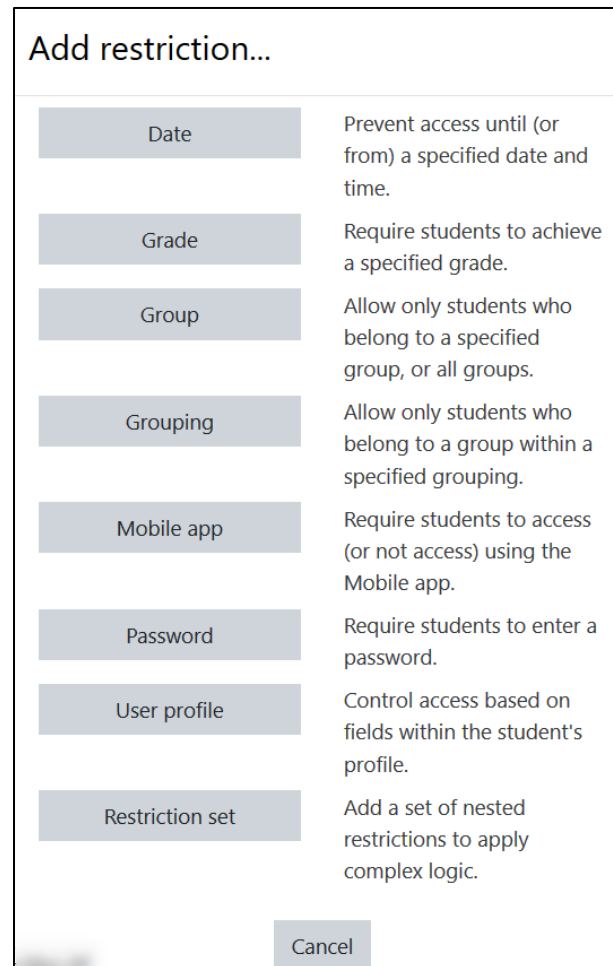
Add restriction...

Date
Prevent access until (or from) a specified date and time.

Grade
Require students to achieve a specified grade.

Group
Allow only students who belong to a specified group, or all groups.

Grouping
Allow only students who belong to a group within a specified grouping.

Mobile app
Require students to access (or not access) using the Mobile app.

Password
Require students to enter a password.

User profile
Control access based on fields within the student's profile.

Restriction set
Add a set of nested restrictions to apply complex logic.

Cancel